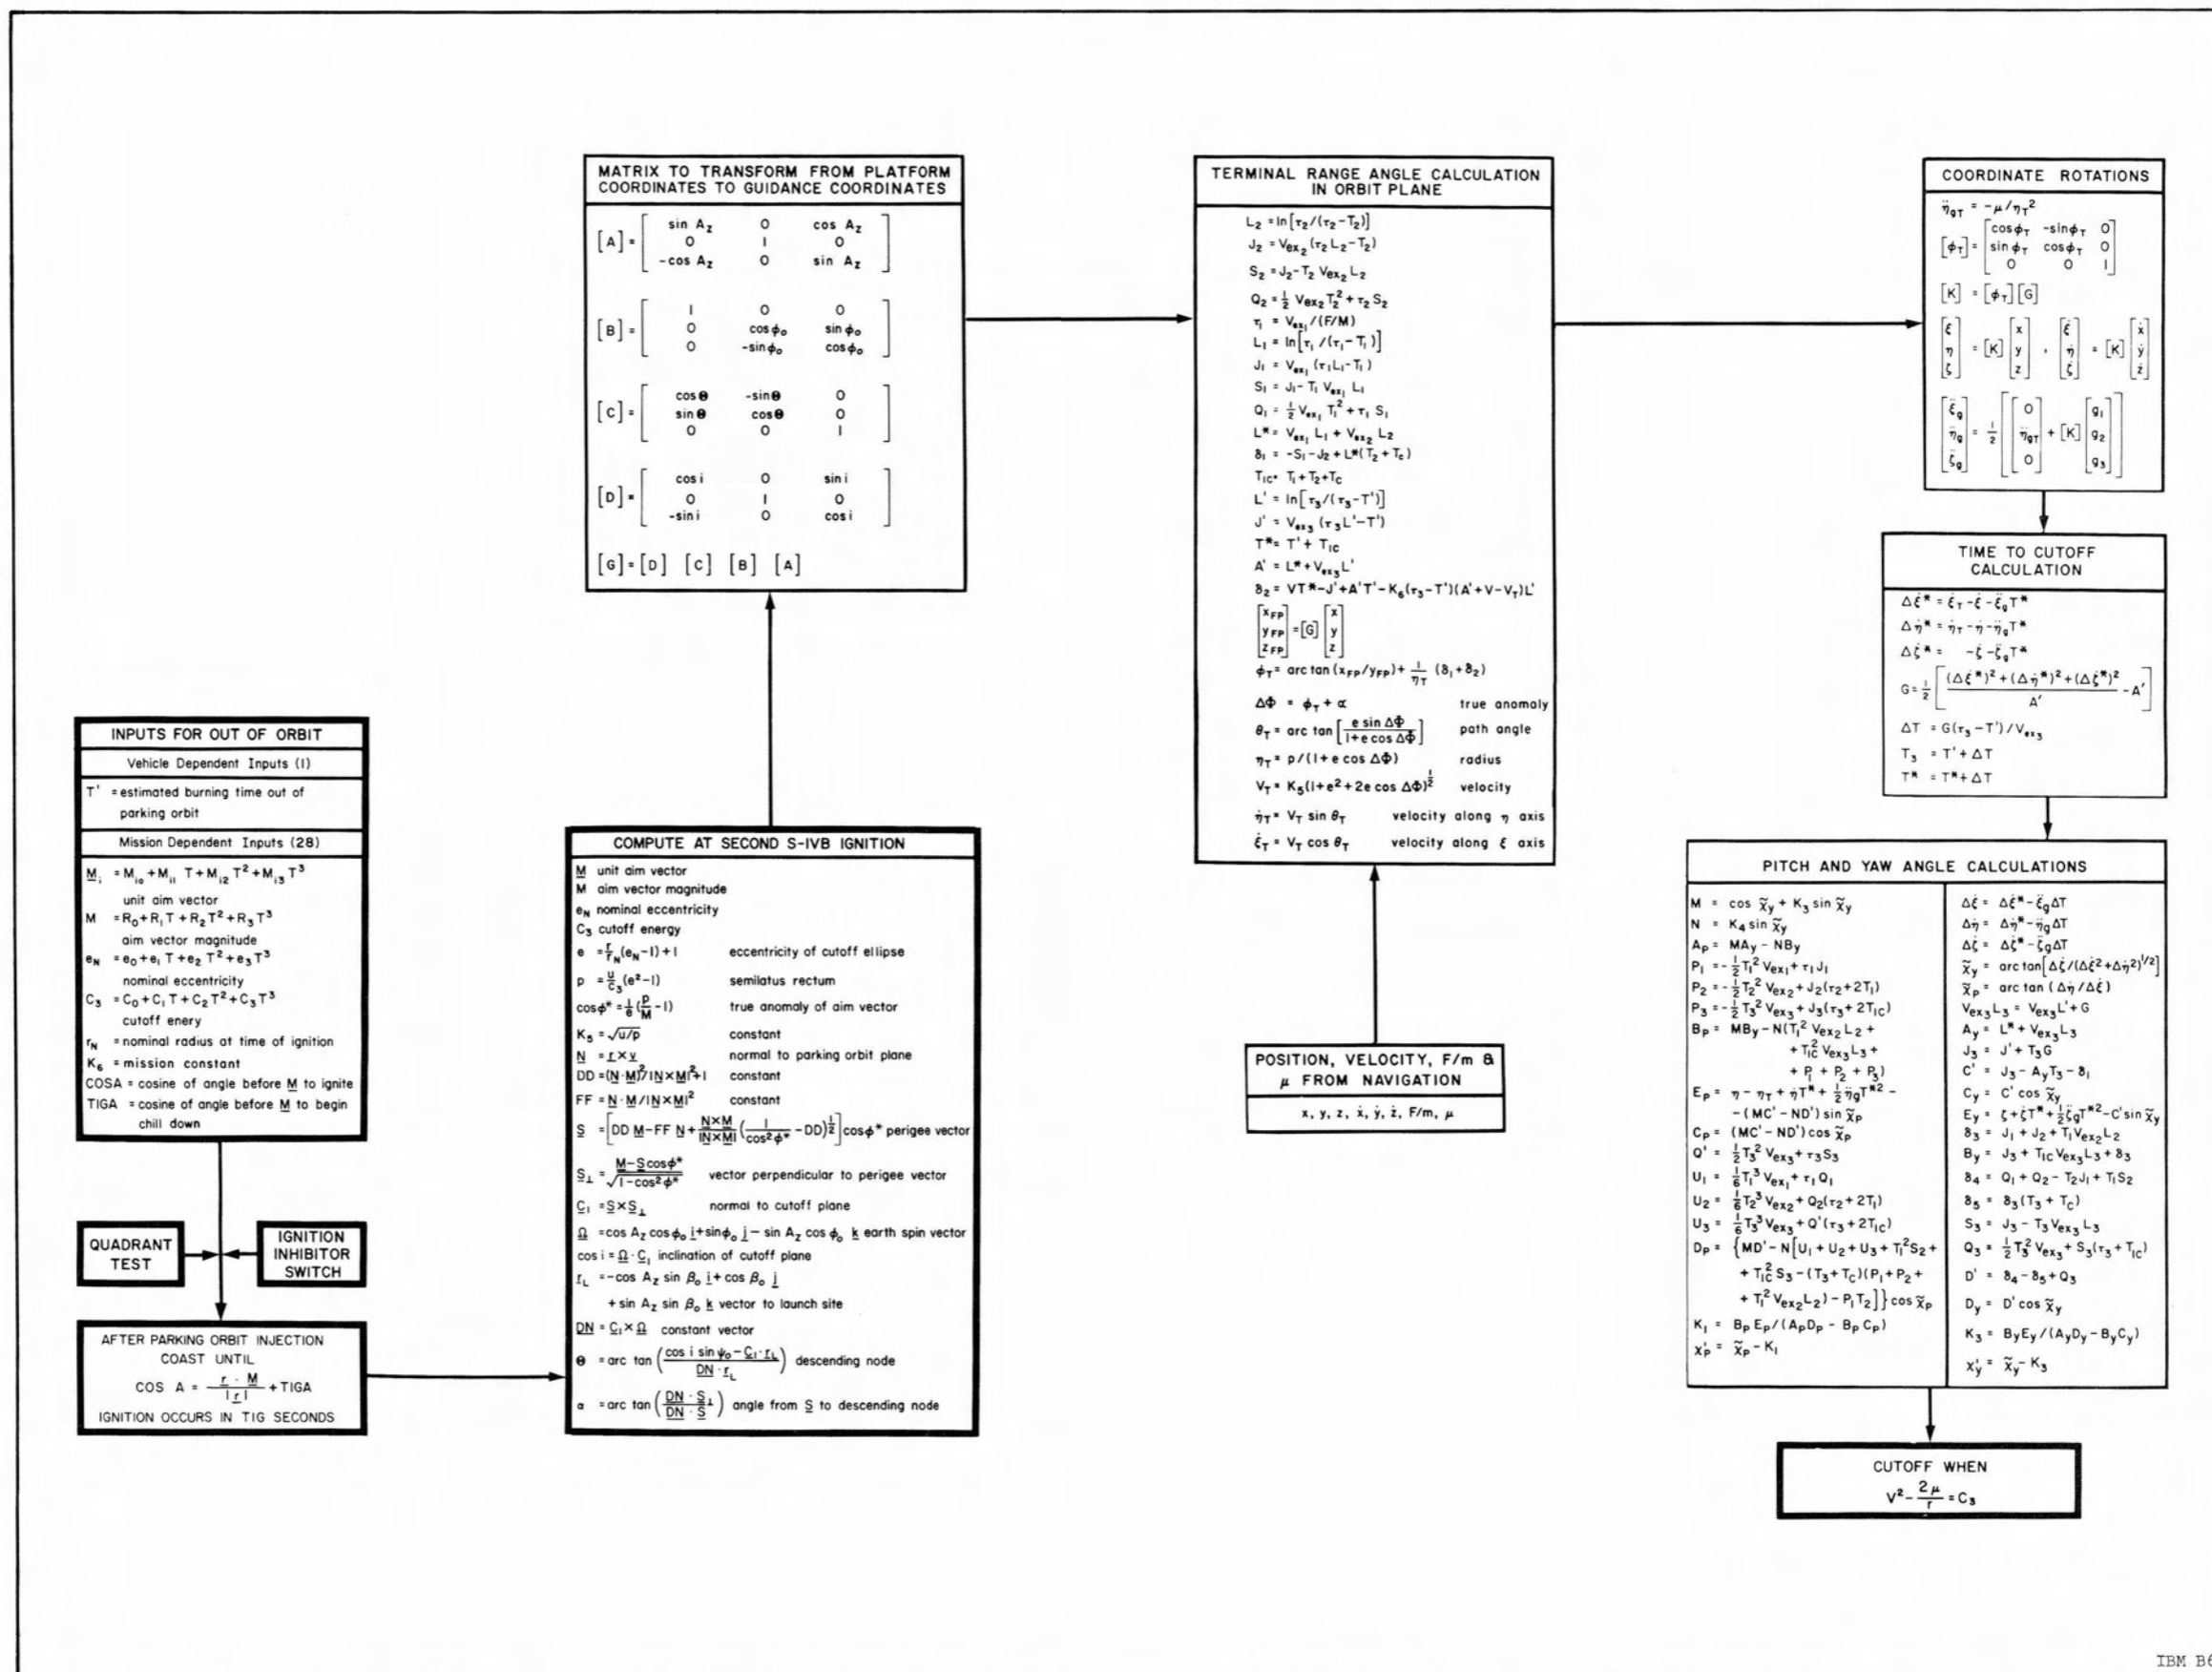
INPUTS FOR OUT OF ORBIT

Vehicle Dependent Inputs (1)

T' = estimated burning time out of parking orbit

Mission Dependent Inputs (28)

$\underline{M}_i = M_{i0} + M_{i1} T + M_{i2} T^2 + M_{i3} T^3$ unit aim vector

$M = R_0 + R_1 T + R_2 T^2 + R_3 T^3$ aim vector magnitude

$e_N = e_0 + e_1 T + e_2 T^2 + e_3 T^3$ nominal eccentricity

$C_3 = C_0 + C_1 T + C_2 T^2 + C_3 T^3$ cutoff enery

$r_N$ = nominal radius at time of ignition

$K_6$ = mission constant

COSA = cosine of angle before $\underline{M}$ to ignite

TIGA = cosine of angle before $\underline{M}$ to begin chill down

QUADRANT TEST

IGNITION INHIBITOR SWITCH

AFTER PARKING ORBIT INJECTION COAST UNTIL

$COS\ A = \frac{\underline{r} \cdot \underline{M}}{|\underline{r}|} + TIGA$

IGNITION OCCURS IN TIG SECONDS

MATRIX TO TRANSFORM FROM PLATFORM COORDINATES TO GUIDANCE COORDINATES

$[A] = \begin{bmatrix} \sin A_z & 0 & \cos A_z \\ 0 & 1 & 0 \\ -\cos A_z & 0 & \sin A_z \end{bmatrix}$

$[B] = \begin{bmatrix} 1 & 0 & 0 \\ 0 & \cos\phi_o & \sin\phi_o \\ 0 & -\sin\phi_o & \cos\phi_o \end{bmatrix}$

$[C] = \begin{bmatrix} \cos\theta & -\sin\theta & 0 \\ \sin\theta & \cos\theta & 0 \\ 0 & 0 & 1 \end{bmatrix}$

$[D] = \begin{bmatrix} \cos i & 0 & \sin i \\ 0 & 1 & 0 \\ -\sin i & 0 & \cos i \end{bmatrix}$

$[G] = [D]\ [C]\ [B]\ [A]$

COMPUTE AT SECOND S-IVB IGNITION

$\underline{M}$ unit aim vector

M aim vector magnitude

$e_N$ nominal eccentricity

$C_3$ cutoff energy

$e = \frac{r}{r_N}(e_N - 1) + 1$ eccentricity of cutoff ellipse

$p = \frac{\mu}{C_3}(e^2 - 1)$ semilatus rectum

$\cos\phi^* = \frac{1}{e}(\frac{p}{M} - 1)$ true anomaly of aim vector

$K_5 = \sqrt{\mu/p}$ constant

$\underline{N} = \underline{r} \times \underline{v}$ normal to parking orbit plane

$DD = (\underline{N} \cdot \underline{M})^2 / |\underline{N} \times \underline{M}|^2 + 1$ constant

$FF = \underline{N} \cdot \underline{M} / |\underline{N} \times \underline{M}|^2$ constant

$\underline{S} = \left[DD\ \underline{M} - FF\ \underline{N} + \frac{\underline{N}\times\underline{M}}{|\underline{N}\times\underline{M}|}\left(\frac{1}{\cos^2\phi^*} - DD\right)^{\frac{1}{2}}\right]\cos\phi^*$ perigee vector

$\underline{S}_\perp = \frac{\underline{M} - \underline{S}\cos\phi^*}{\sqrt{1-\cos^2\phi^*}}$ vector perpendicular to perigee vector

$\underline{C}_1 = \underline{S} \times \underline{S}_\perp$ normal to cutoff plane

$\underline{\Omega} = \cos A_z \cos\phi_o\ \underline{i} + \sin\phi_o\ \underline{j} - \sin A_z \cos\phi_o\ \underline{k}$ earth spin vector

$\cos i = \underline{\Omega} \cdot \underline{C}_1$ inclination of cutoff plane

$\underline{r}_L = -\cos A_z \sin\beta_o\ \underline{i} + \cos\beta_o\ \underline{j} + \sin A_z \sin\beta_o\ \underline{k}$ vector to launch site

$\underline{DN} = \underline{C}_1 \times \underline{\Omega}$ constant vector

$\theta = \arctan\left(\frac{\cos i \sin\psi_o - \underline{C}_1 \cdot \underline{r}_L}{\underline{DN} \cdot \underline{r}_L}\right)$ descending node

$\alpha = \arctan\left(\frac{\underline{DN} \cdot \underline{S}_\perp}{\underline{DN} \cdot \underline{S}}\right)$ angle from $\underline{S}$ to descending node

TERMINAL RANGE ANGLE CALCULATION IN ORBIT PLANE

$L_2 = \ln[\tau_2/(\tau_2 - T_2)]$
$J_2 = V_{ex_2}(\tau_2 L_2 - T_2)$
$S_2 = J_2 - T_2 V_{ex_2} L_2$
$Q_2 = \frac{1}{2} V_{ex_2} T_2^2 + \tau_2 S_2$
$\tau_1 = V_{ex_1}/(F/M)$
$L_1 = \ln[\tau_1/(\tau_1 - T_1)]$
$J_1 = V_{ex_1}(\tau_1 L_1 - T_1)$
$S_1 = J_1 - T_1 V_{ex_1} L_1$
$Q_1 = \frac{1}{2} V_{ex_1} T_1^2 + \tau_1 S_1$
$L^* = V_{ex_1} L_1 + V_{ex_2} L_2$
$\delta_1 = -S_1 - J_2 + L^*(T_2 + T_c)$
$T_{1C} = T_1 + T_2 + T_C$
$L' = \ln[\tau_3/(\tau_3 - T')]$
$J' = V_{ex_3}(\tau_3 L' - T')$
$T^* = T' + T_{1C}$
$A' = L^* + V_{ex_3} L'$
$\delta_2 = VT^* - J' + A'T' - K_6(\tau_3 - T')(A' + V - V_T)L'$
$\begin{bmatrix} x_{FP} \\ y_{FP} \\ z_{FP} \end{bmatrix} = [G]\begin{bmatrix} x \\ y \\ z \end{bmatrix}$
$\phi_T = \arctan(x_{FP}/y_{FP}) + \frac{1}{\eta_T}(\delta_1 + \delta_2)$
$\Delta\Phi = \phi_T + \alpha$ true anomaly
$\theta_T = \arctan\left[\frac{e \sin\Delta\Phi}{1 + e\cos\Delta\Phi}\right]$ path angle
$\eta_T = p/(1 + e\cos\Delta\Phi)$ radius
$V_T = K_5(1 + e^2 + 2e\cos\Delta\Phi)^{\frac{1}{2}}$ velocity
$\dot{\eta}_T = V_T \sin\theta_T$ velocity along $\eta$ axis
$\dot{\xi}_T = V_T \cos\theta_T$ velocity along $\xi$ axis

POSITION, VELOCITY, F/m & $\mu$ FROM NAVIGATION

$x, y, z, \dot{x}, \dot{y}, \dot{z}$, F/m, $\mu$

COORDINATE ROTATIONS

$\ddot{\eta}_{gT} = -\mu/\eta_T^2$
$[\phi_T] = \begin{bmatrix} \cos\phi_T & -\sin\phi_T & 0 \\ \sin\phi_T & \cos\phi_T & 0 \\ 0 & 0 & 1 \end{bmatrix}$
$[K] = [\phi_T][G]$
$\begin{bmatrix} \xi \\ \eta \\ \zeta \end{bmatrix} = [K]\begin{bmatrix} x \\ y \\ z \end{bmatrix}, \begin{bmatrix} \dot{\xi} \\ \dot{\eta} \\ \dot{\zeta} \end{bmatrix} = [K]\begin{bmatrix} \dot{x} \\ \dot{y} \\ \dot{z} \end{bmatrix}$
$\begin{bmatrix} \ddot{\xi}_g \\ \ddot{\eta}_g \\ \ddot{\zeta}_g \end{bmatrix} = \frac{1}{2}\left[\begin{bmatrix} 0 \\ \ddot{\eta}_{gT} \\ 0 \end{bmatrix} + [K]\begin{bmatrix} g_1 \\ g_2 \\ g_3 \end{bmatrix}\right]$

TIME TO CUTOFF CALCULATION

$\Delta\dot{\xi}^* = \dot{\xi}_T - \dot{\xi} - \ddot{\xi}_g T^*$
$\Delta\dot{\eta}^* = \dot{\eta}_T - \dot{\eta} - \ddot{\eta}_g T^*$
$\Delta\dot{\zeta}^* = -\dot{\zeta} - \ddot{\zeta}_g T^*$
$G = \frac{1}{2}\left[\frac{(\Delta\dot{\xi}^*)^2 + (\Delta\dot{\eta}^*)^2 + (\Delta\dot{\zeta}^*)^2}{A'} - A'\right]$
$\Delta T = G(\tau_3 - T')/V_{ex_3}$
$T_3 = T' + \Delta T$
$T^* = T^* + \Delta T$

PITCH AND YAW ANGLE CALCULATIONS

$M = \cos\tilde{\chi}_y + K_3 \sin\tilde{\chi}_y$
$N = K_4 \sin\tilde{\chi}_y$
$A_P = MA_y - NB_y$
$P_1 = -\frac{1}{2}T_1^2 V_{ex_1} + \tau_1 J_1$
$P_2 = -\frac{1}{2}T_2^2 V_{ex_2} + J_2(\tau_2 + 2T_1)$
$P_3 = -\frac{1}{2}T_3^2 V_{ex_3} + J_3(\tau_3 + 2T_{1C})$
$B_P = MB_y - N(T_1^2 V_{ex_2} L_2 + T_{1C}^2 V_{ex_3} L_3 + P_1 + P_2 + P_3)$
$E_P = \eta - \eta_T + \dot{\eta}T^* + \frac{1}{2}\ddot{\eta}_g T^{*2} - (MC' - ND')\sin\tilde{\chi}_P$
$C_P = (MC' - ND')\cos\tilde{\chi}_P$
$Q' = \frac{1}{2}T_3^2 V_{ex_3} + \tau_3 S_3$
$U_1 = \frac{1}{6}T_1^3 V_{ex_1} + \tau_1 Q_1$
$U_2 = \frac{1}{6}T_2^3 V_{ex_2} + Q_2(\tau_2 + 2T_1)$
$U_3 = \frac{1}{6}T_3^3 V_{ex_3} + Q'(\tau_3 + 2T_{1C})$
$D_P = \{MD' - N[U_1 + U_2 + U_3 + T_1^2 S_2 + T_{1C}^2 S_3 - (T_3 + T_C)(P_1 + P_2 + T_1^2 V_{ex_2} L_2) - P_1 T_2]\}\cos\tilde{\chi}_P$
$K_1 = B_P E_P/(A_P D_P - B_P C_P)$
$\chi_P' = \tilde{\chi}_P - K_1$

$\Delta\dot{\xi} = \Delta\dot{\xi}^* - \ddot{\xi}_g\Delta T$
$\Delta\dot{\eta} = \Delta\dot{\eta}^* - \ddot{\eta}_g\Delta T$
$\Delta\dot{\zeta} = \Delta\dot{\zeta}^* - \ddot{\zeta}_g\Delta T$
$\tilde{\chi}_y = \arctan[\Delta\dot{\zeta}/(\Delta\dot{\xi}^2 + \Delta\dot{\eta}^2)^{1/2}]$
$\tilde{\chi}_P = \arctan(\Delta\dot{\eta}/\Delta\dot{\xi})$
$V_{ex_3} L_3 = V_{ex_3} L' + G$
$A_y = L^* + V_{ex_3} L_3$
$J_3 = J' + T_3 G$
$C' = J_3 - A_y T_3 - \delta_1$
$C_y = C' \cos\tilde{\chi}_y$
$E_y = \zeta + \dot{\zeta}T^* + \frac{1}{2}\ddot{\zeta}_g T^{*2} - C'\sin\tilde{\chi}_y$
$\delta_3 = J_1 + J_2 + T_1 V_{ex_2} L_2$
$B_y = J_3 + T_{1C} V_{ex_3} L_3 + \delta_3$
$\delta_4 = Q_1 + Q_2 - T_2 J_1 + T_1 S_2$
$\delta_5 = \delta_3(T_3 + T_C)$
$S_3 = J_3 - T_3 V_{ex_3} L_3$
$Q_3 = \frac{1}{2}T_3^2 V_{ex_3} + S_3(\tau_3 + T_{1C})$
$D' = \delta_4 - \delta_5 + Q_3$
$D_y = D' \cos\tilde{\chi}_y$
$K_3 = B_y E_y/(A_y D_y - B_y C_y)$
$\chi_y' = \tilde{\chi}_y - K_3$

CUTOFF WHEN

$V^2 - \frac{2\mu}{r} = C_3$

IBM B6